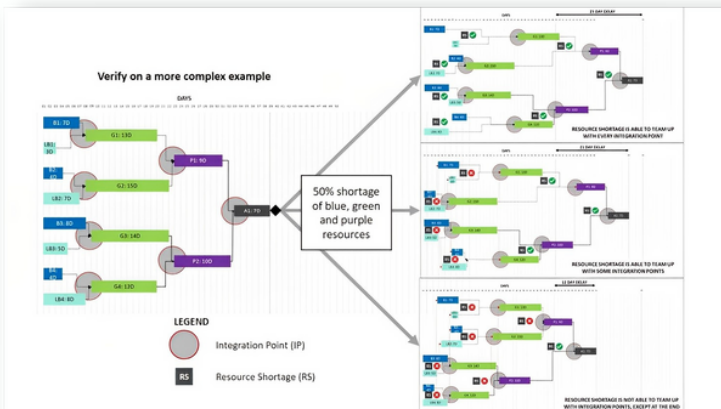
Verify on a more complex example

DAYS

B1: 7D

G1: 13D

LB1: 3D

B2: 4D

G2: 15D

LB2: 7D

P1: 9D

A1: 7D

B3: 8D

G3: 14D

LB3: 5D

B4: 4D

G4: 13D

LB4: 8D

P2: 10D

50% shortage of blue, green and purple resources

LEGEND

Integration Point (IP)

RS

Resource Shortage (RS)

21 DAY DELAY

RESOURCE SHORTAGE IS ABLE TO TEAM UP WITH EVERY INTEGRATION POINT

21 DAY DELAY

RESOURCE SHORTAGE IS ABLE TO TEAM UP WITH SOME INTEGRATION POINTS

12 DAY DELAY

RESOURCE SHORTAGE IS NOT ABLE TO TEAM UP WITH INTEGRATION POINTS, EXCEPT AT THE END